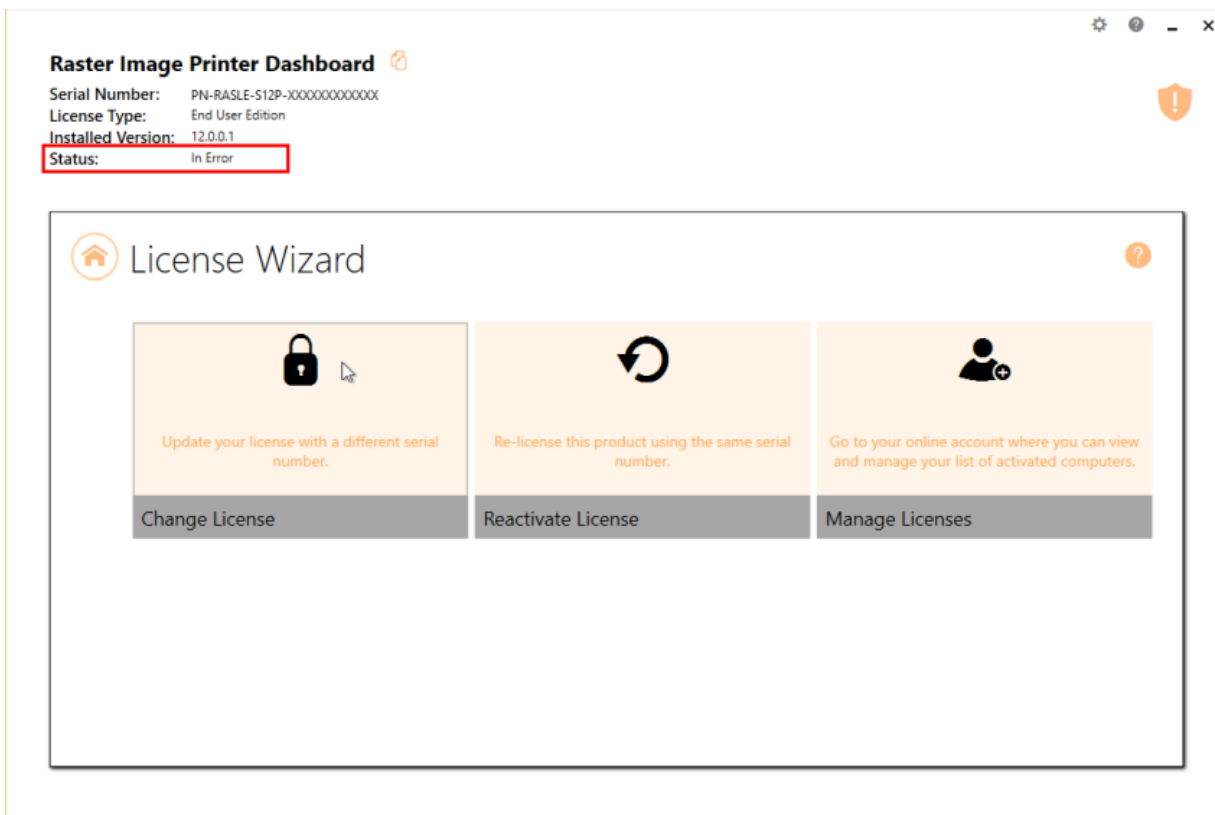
Raster Image Printer Dashboard

Serial Number: PN-RASLE-S12P-XXXXXXXXXXXX
License Type: End User Edition
Installed Version: 12.0.0.1
Status: In Error

License Wizard

Update your license with a different serial number.

Change License

Re-license this product using the same serial number.

Reactivate License

Go to your online account where you can view and manage your list of activated computers.

Manage Licenses